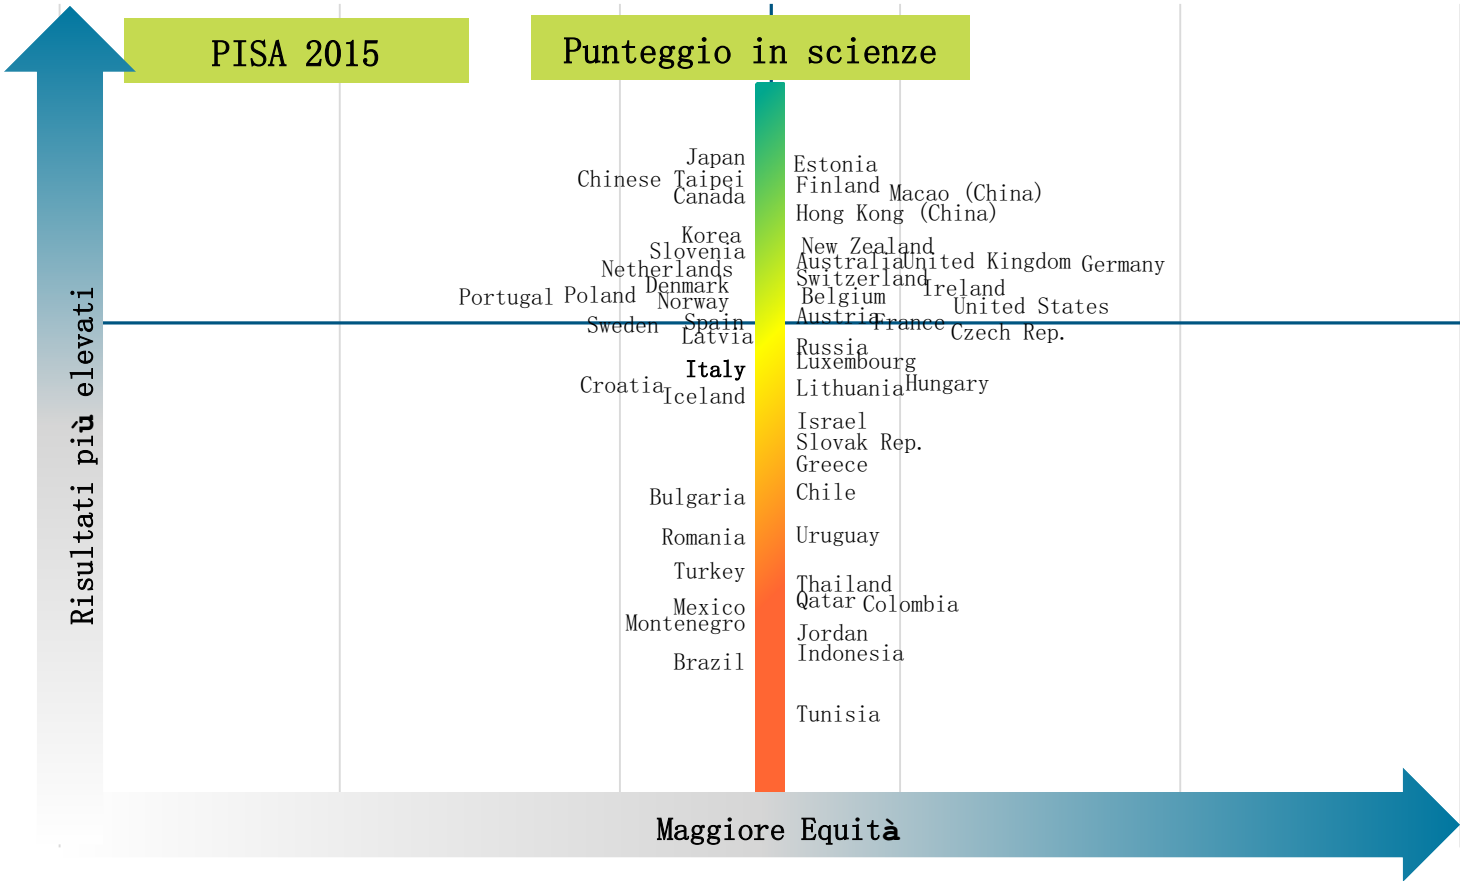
PISA 2015

Punteggio in scienze

Risultati più elevati

Japan
Chinese Taipei
Canada
Estonia
Finland
Macao (China)
Hong Kong (China)
Korea
Slovenia
Netherlands
Denmark
Norway
Portugal
Poland
New Zealand
Australia
United Kingdom
Germany
Switzerland
Ireland
Belgium
United States
Sweden
Spain
Latvia
Austria
France
Czech Rep.
Russia
Luxembourg
Italy
Croatia
Iceland
Lithuania
Hungary
Israel
Slovak Rep.
Greece
Bulgaria
Chile
Romania
Uruguay
Turkey
Thailand
Qatar
Colombia
Mexico
Montenegro
Jordan
Indonesia
Brazil
Tunisia

Maggiore Equità